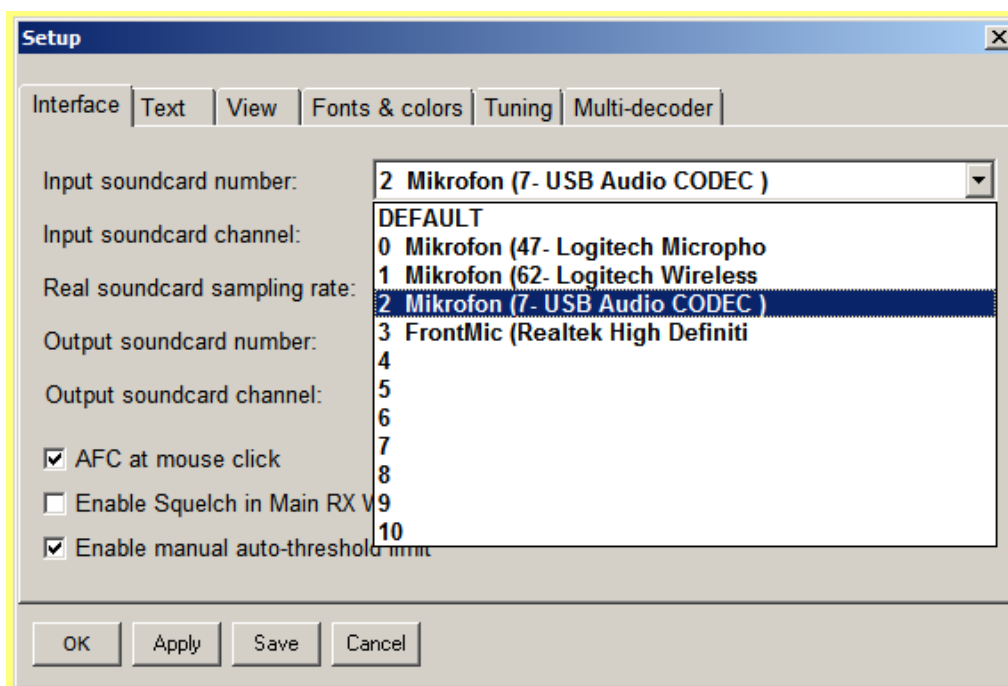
Setup
X
Interface | Text | View | Fonts & colors | Tuning | Multi-decoder

Input soundcard number: 2 Mikrofon (7- USB Audio CODEC )
Input soundcard channel:
Real soundcard sampling rate:
Output soundcard number:
Output soundcard channel:

DEFAULT
0 Mikrofon (47- Logitech Micropho
1 Mikrofon (62- Logitech Wireless
2 Mikrofon (7- USB Audio CODEC )
3 FrontMic (Realtek High Definiti
4
5
6
7
8
9
10

☑ AFC at mouse click
☐ Enable Squelch in Main RX V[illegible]
☑ Enable manual auto-threshold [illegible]

OK Apply Save Cancel